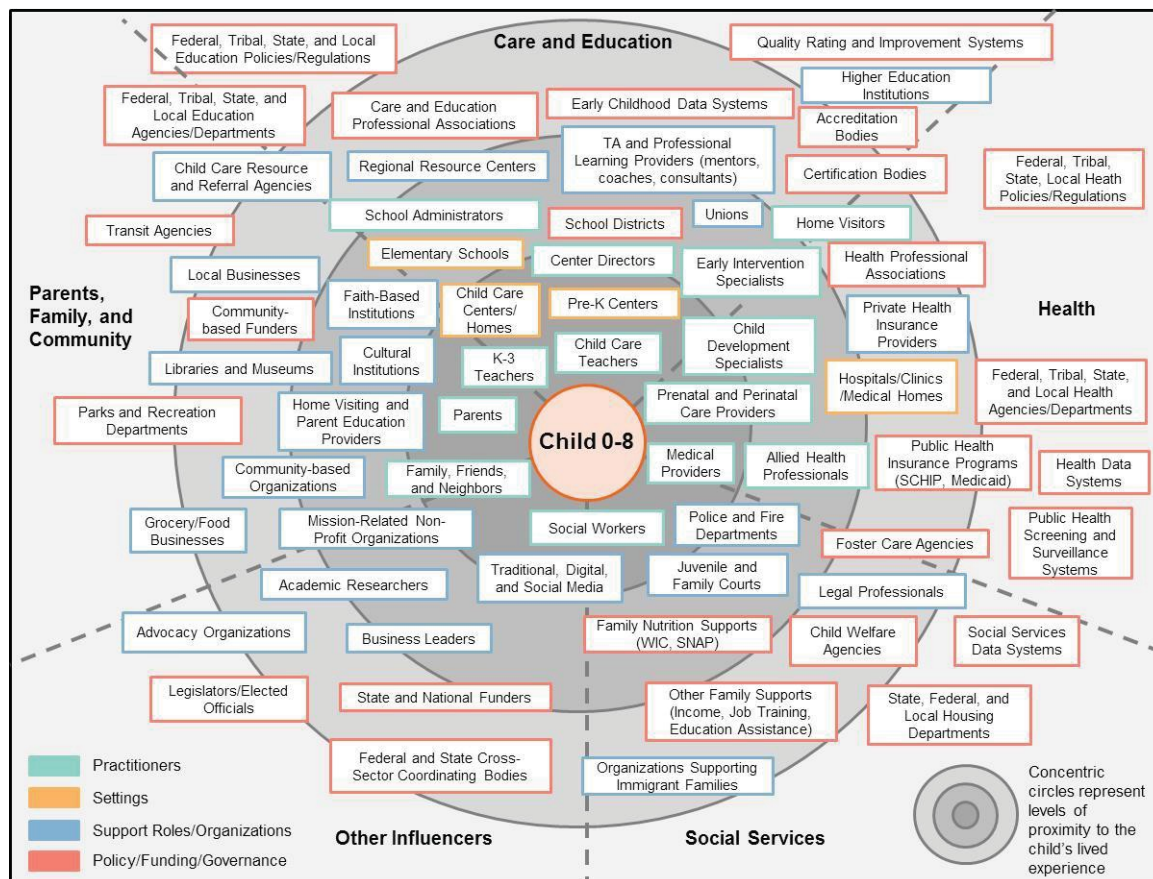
Care and Education

Federal, Tribal, State, and Local Education Policies/Regulations

Quality Rating and Improvement Systems

Higher Education Institutions

Federal, Tribal, State, and Local Education Agencies/Departments

Care and Education Professional Associations

Early Childhood Data Systems

Accreditation Bodies

TA and Professional Learning Providers (mentors, coaches, consultants)

Child Care Resource and Referral Agencies

Regional Resource Centers

Certification Bodies

Federal, Tribal, State, Local Heath Policies/Regulations

School Administrators

School Districts

Unions

Home Visitors

Transit Agencies

Elementary Schools

Center Directors

Early Intervention Specialists

Health Professional Associations

Local Businesses

Parents, Family, and Community

Faith-Based Institutions

Child Care Centers/ Homes

Pre-K Centers

Community-based Funders

Private Health Insurance Providers

Health

Child Development Specialists

Child Care Teachers

Cultural Institutions

Libraries and Museums

K-3 Teachers

Hospitals/Clinics /Medical Homes

Federal, Tribal, State, and Local Health Agencies/Departments

Parks and Recreation Departments

Home Visiting and Parent Education Providers

Prenatal and Perinatal Care Providers

Parents

Child 0-8

Public Health Insurance Programs (SCHIP, Medicaid)

Medical Providers

Allied Health Professionals

Health Data Systems

Community-based Organizations

Family, Friends, and Neighbors

Grocery/Food Businesses

Mission-Related Non-Profit Organizations

Social Workers

Police and Fire Departments

Public Health Screening and Surveillance Systems

Foster Care Agencies

Academic Researchers

Traditional, Digital, and Social Media

Juvenile and Family Courts

Legal Professionals

Advocacy Organizations

Business Leaders

Family Nutrition Supports (WIC, SNAP)

Child Welfare Agencies

Social Services Data Systems

Legislators/Elected Officials

State and National Funders

Other Family Supports (Income, Job Training, Education Assistance)

State, Federal, and Local Housing Departments

Federal and State Cross-Sector Coordinating Bodies

Organizations Supporting Immigrant Families

Practitioners

Settings

Support Roles/Organizations

Policy/Funding/Governance

Other Influencers

Social Services

Concentric circles represent levels of proximity to the child's lived experience